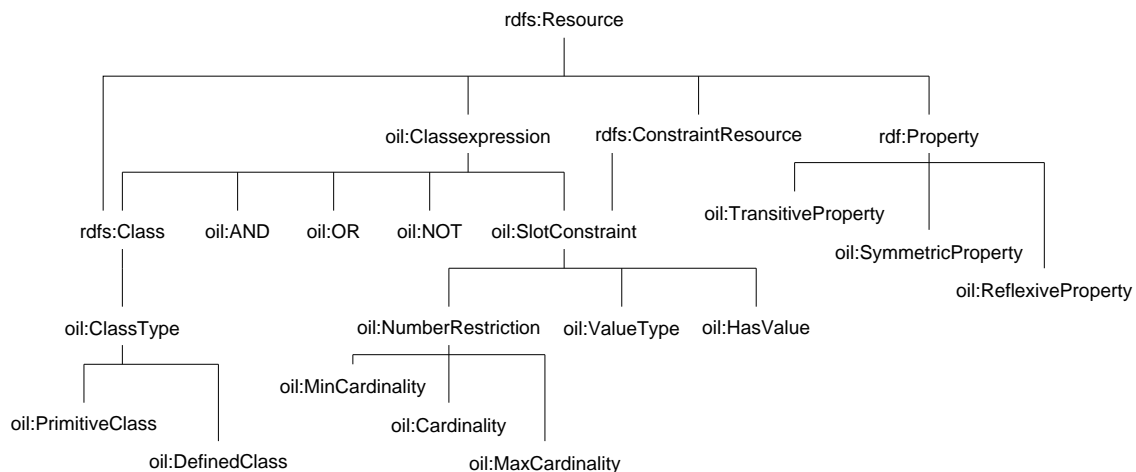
rdfs:Resource

oil:Classexpression

rdfs:ConstraintResource

rdf:Property

rdfs:Class

oil:AND

oil:OR

oil:NOT

oil:SlotConstraint

oil:TransitiveProperty

oil:SymmetricProperty

oil:ReflexiveProperty

oil:ClassType

oil:NumberRestriction

oil:ValueType

oil:HasValue

oil:MinCardinality

oil:PrimitiveClass

oil:Cardinality

oil:DefinedClass

oil:MaxCardinality